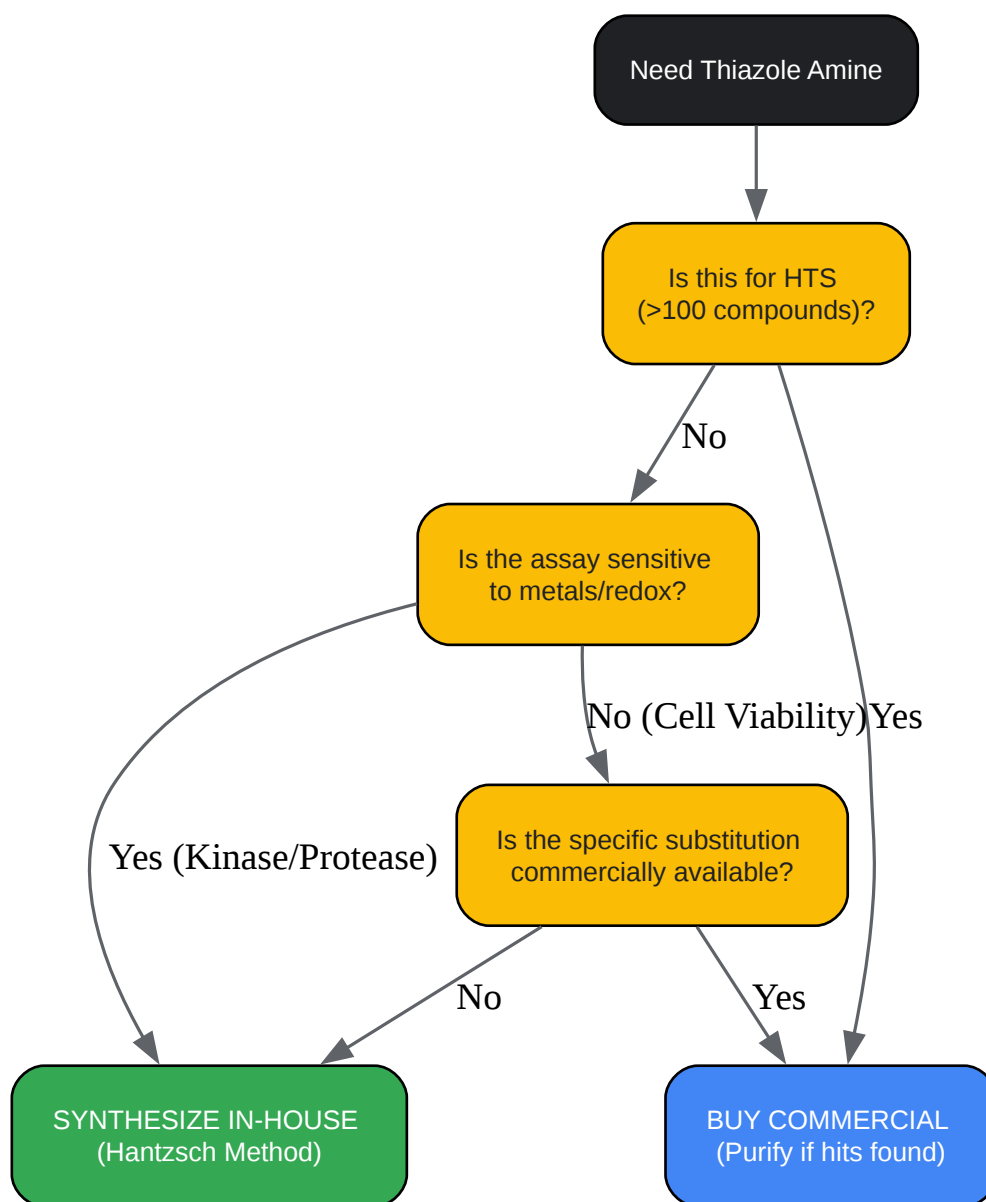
Need Thiazole Amine

Is this for HTS (>100 compounds)?

No

Is the assay sensitive to metals/redox?

No (Cell Viability)

Yes

Yes (Kinase/Protease)

Is the specific substitution commercially available?

No

Yes

SYNTHESIZE IN-HOUSE (Hantzsch Method)

BUY COMMERCIAL (Purify if hits found)